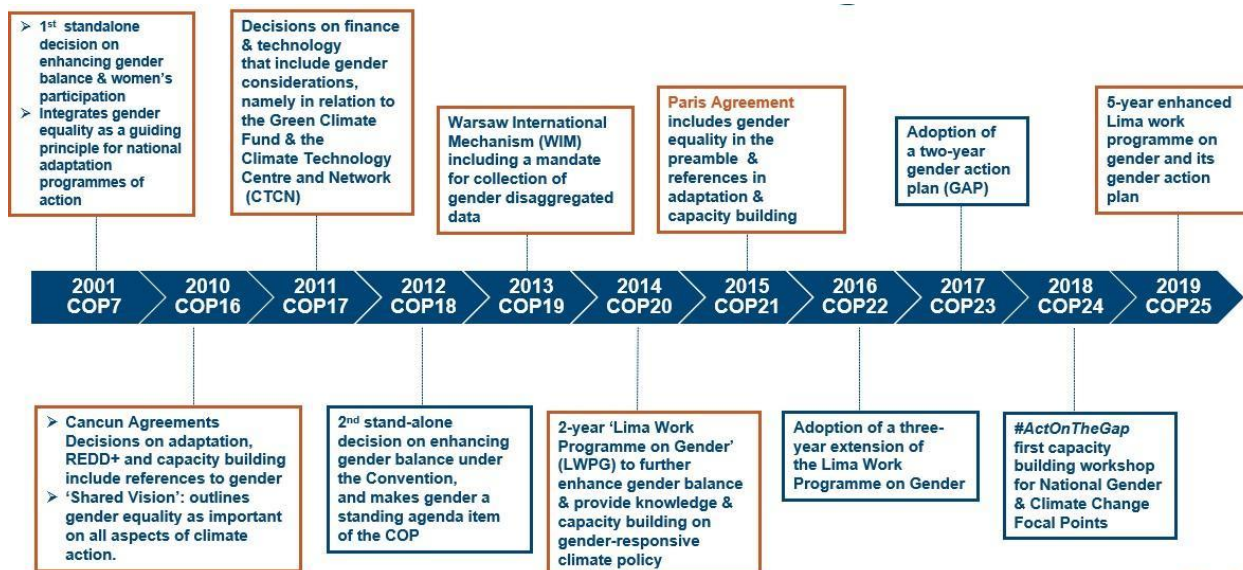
➢ 1st standalone decision on enhancing gender balance & women's participation
➢ Integrates gender equality as a guiding principle for national adaptation programmes of action

Decisions on finance & technology that include gender considerations, namely in relation to the Green Climate Fund & the Climate Technology Centre and Network (CTCN)

Warsaw International Mechanism (WIM) including a mandate for collection of gender disaggregated data

Paris Agreement includes gender equality in the preamble & references in adaptation & capacity building

Adoption of a two-year gender action plan (GAP)

5-year enhanced Lima work programme on gender and its gender action plan

2001 COP7
2010 COP16
2011 COP17
2012 COP18
2013 COP19
2014 COP20
2015 COP21
2016 COP22
2017 COP23
2018 COP24
2019 COP25

➢ Cancun Agreements Decisions on adaptation, REDD+ and capacity building include references to gender
➢ 'Shared Vision': outlines gender equality as important on all aspects of climate action.

2nd stand-alone decision on enhancing gender balance under the Convention, and makes gender a standing agenda item of the COP

2-year 'Lima Work Programme on Gender' (LWPG) to further enhance gender balance & provide knowledge & capacity building on gender-responsive climate policy

Adoption of a three-year extension of the Lima Work Programme on Gender

#ActOnTheGap first capacity building workshop for National Gender & Climate Change Focal Points